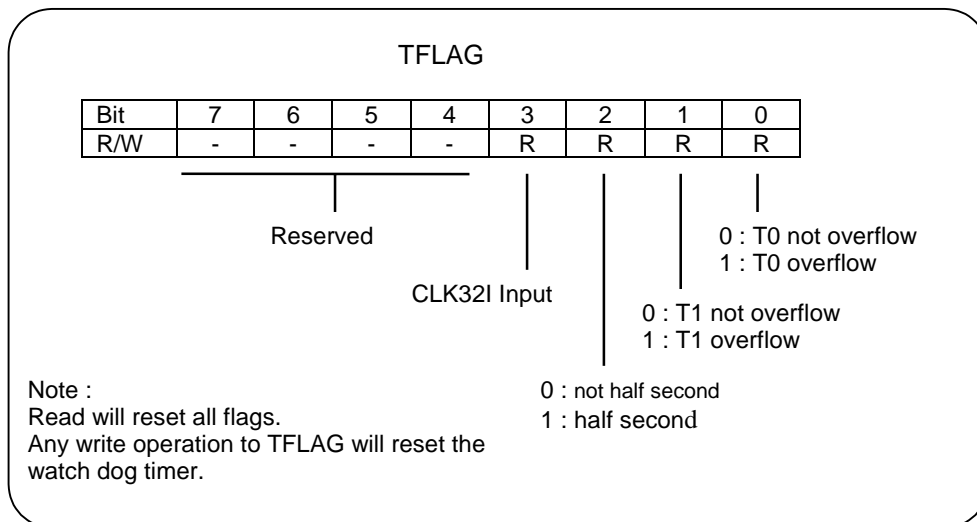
TFLAG

| Bit | 7 | 6 | 5 | 4 | 3 | 2 | 1 | 0 |
|---|---|---|---|---|---|---|---|---|
| R/W | - | - | - | - | R | R | R | R |

Reserved

CLK32I Input

0 : T0 not overflow
1 : T0 overflow

0 : T1 not overflow
1 : T1 overflow

0 : not half second
1 : half second

Note :
Read will reset all flags.
Any write operation to TFLAG will reset the watch dog timer.